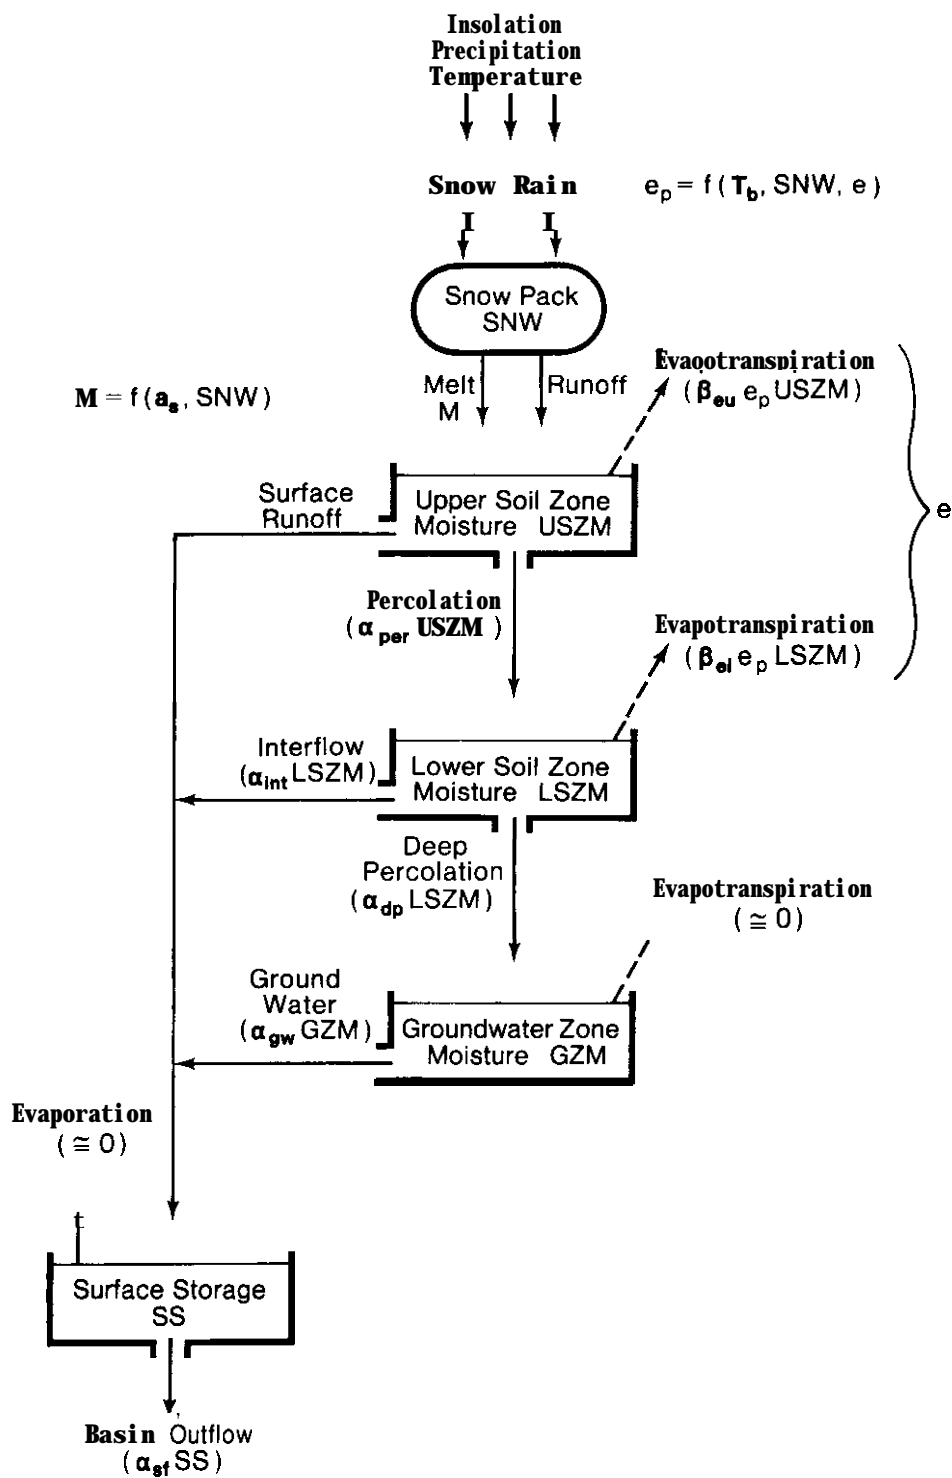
Insolation
Precipitation
Temperature

Snow Rain

$e_p = f(T_b, SNW, e)$

Snow Pack
SNW

$M = f(a_s, SNW)$

Melt
M

Runoff

Evapotranspiration
$(\beta_{eu}\, e_p\, USZM)$

e

Surface
Runoff

Upper Soil Zone
Moisture USZM

Percolation
$(\alpha_{per}\, USZM)$

Evapotranspiration
$(\beta_{el}\, e_p\, LSZM)$

Interflow
$(\alpha_{int}\, LSZM)$

Lower Soil Zone
Moisture LSZM

Deep
Percolation
$(\alpha_{dp}\, LSZM)$

Evapotranspiration
$(\cong 0)$

Ground
Water
$(\alpha_{gw}\, GZM)$

Groundwater Zone
Moisture GZM

Evaporation
$(\cong 0)$

Surface Storage
SS

Basin Outflow
$(\alpha_{sf}\, SS)$